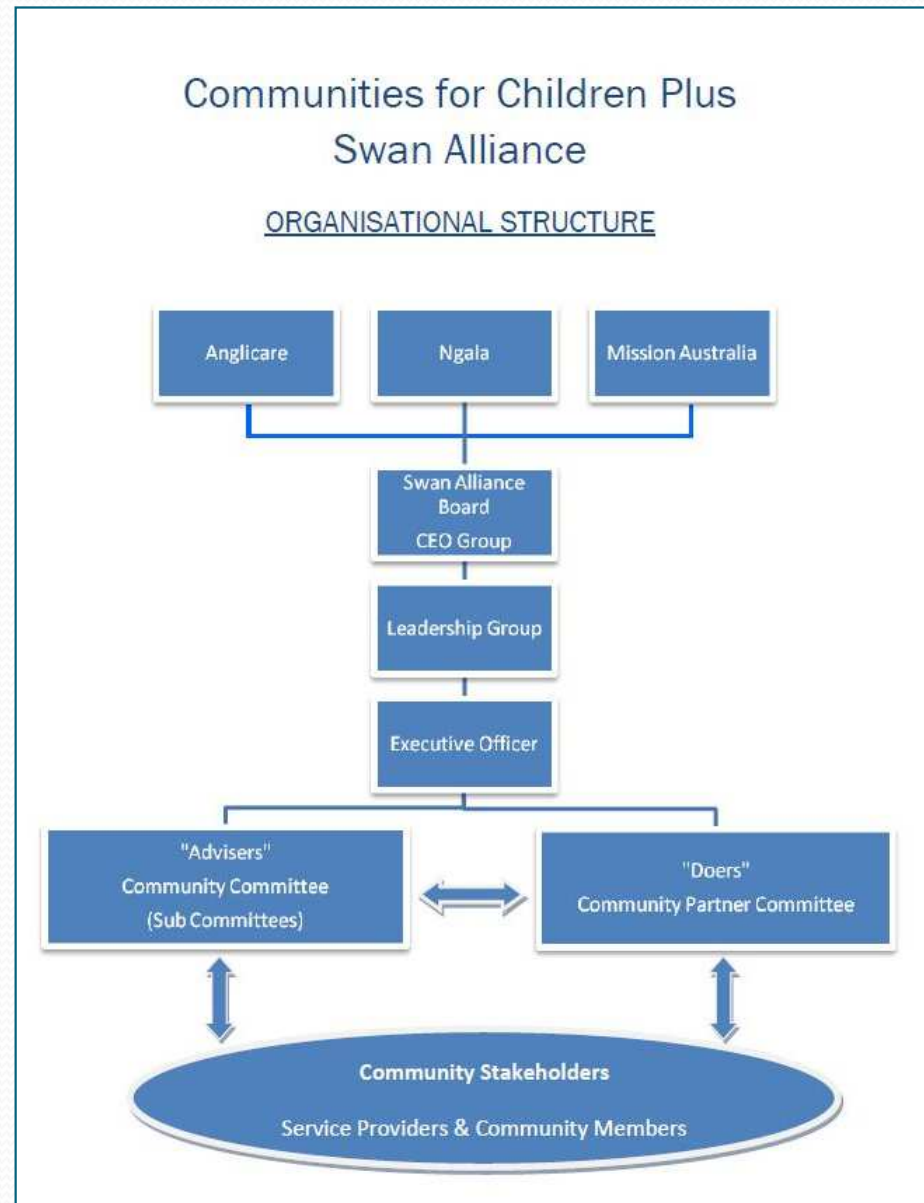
Communities for Children Plus
Swan Alliance

ORGANISATIONAL STRUCTURE

Anglicare

Ngala

Mission Australia

Swan Alliance Board
CEO Group

Leadership Group

Executive Officer

"Advisers"
Community Committee
(Sub Committees)

"Doers"
Community Partner Committee

Community Stakeholders
Service Providers & Community Members